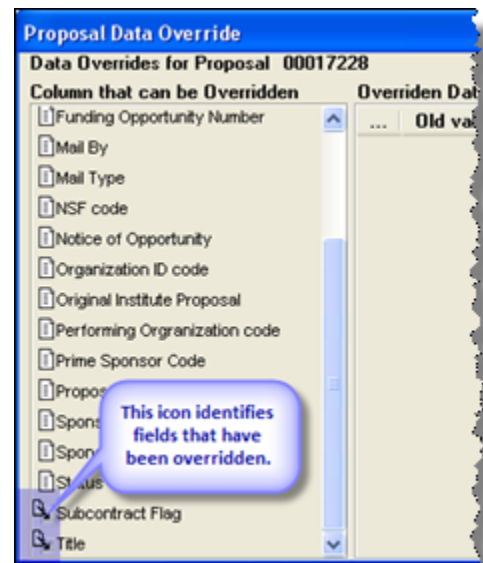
Proposal Data Override

Data Overrides for Proposal 00017228

Column that can be Overridden

Funding Opportunity Number

Mail By

Mail Type

NSF code

Notice of Opportunity

Organization ID code

Original Institute Proposal

Performing Orgranization code

Prime Sponsor Code

Propos

Spons

Spon

St

Subcontract Flag

Title

This icon identifies fields that have been overridden.

Overriden Da

...

Old va